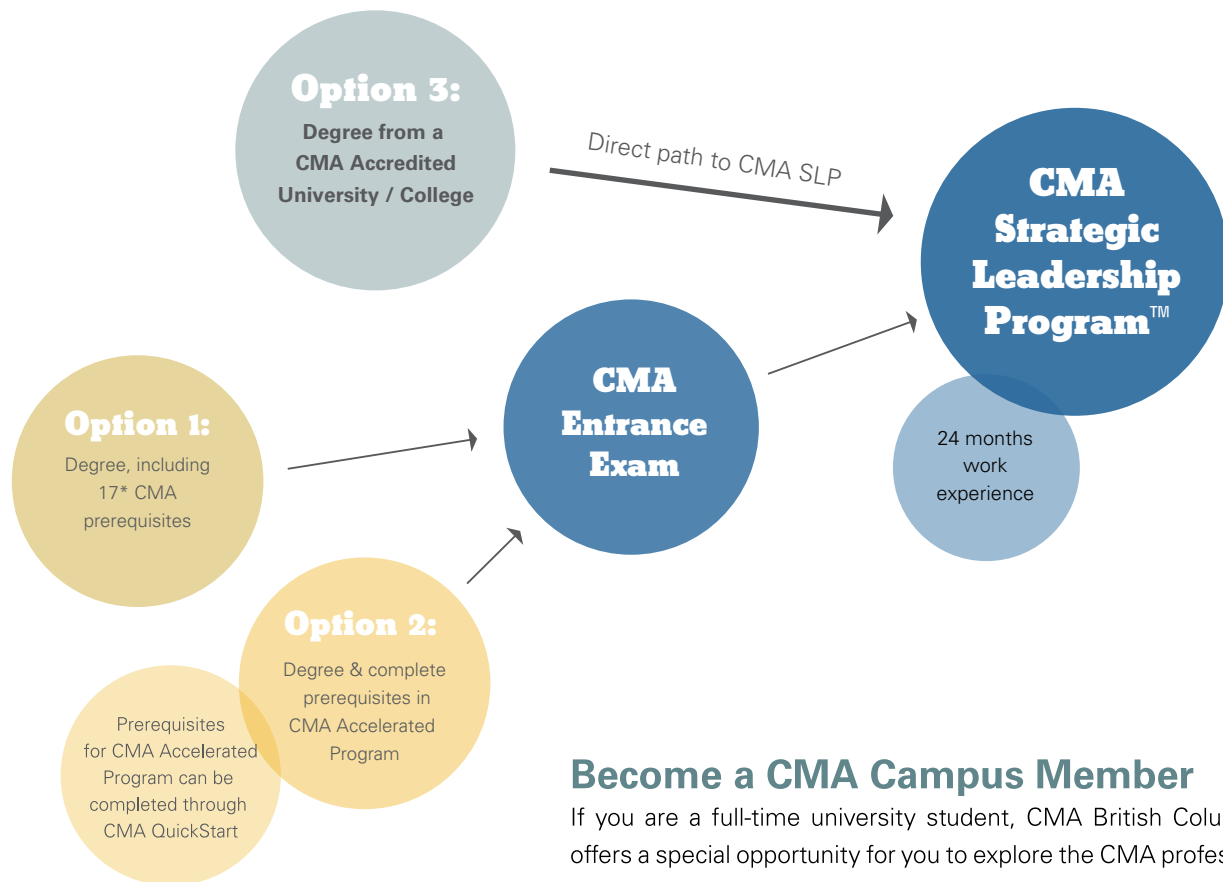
Option 3:
Degree from a CMA Accredited University / College

Direct path to CMA SLP

CMA Strategic Leadership Program™

Option 1:
Degree, including 17* CMA prerequisites

CMA Entrance Exam

24 months work experience

Option 2:
Degree & complete prerequisites in CMA Accelerated Program

Prerequisites for CMA Accelerated Program can be completed through CMA QuickStart

Become a CMA Campus Member

If you are a full-time university student, CMA British Colu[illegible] offers a special opportunity for you to explore the CMA profes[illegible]